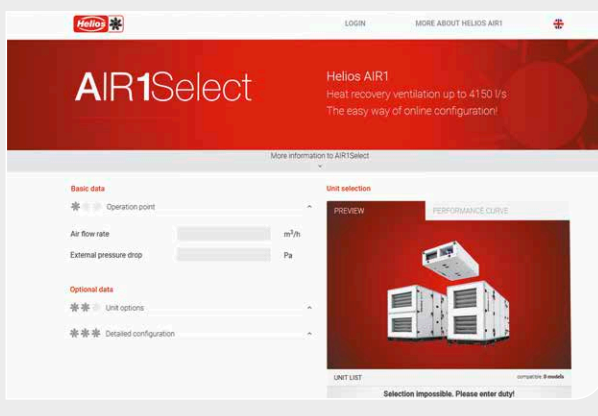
Helios

LOGIN

MORE ABOUT HELIOS AIR1

AIR1Select

Helios AIR1
Heat recovery ventilation up to 4150 l/s
The easy way of online configuration!

More information to AIR1Select

Basic data

Operation point

Air flow rate

m³/h

External pressure drop

Pa

Optional data

Unit options

Detailed configuration

Unit selection

PREVIEW

PERFORMANCE CURVE

UNIT LIST

compatible: 0 models

Selection impossible. Please enter duty!